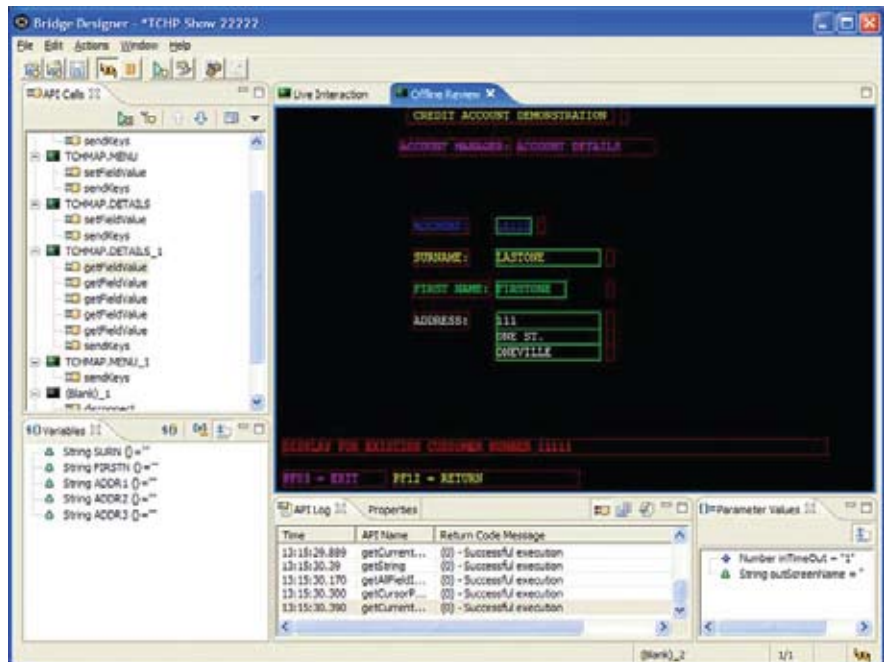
Bridge Designer - *TCHP Show 22222

File Edit Actions Window Help

API Calls

sendKeys
TCHMAP.MENU
setFieldValue
sendKeys
TCHMAP.DETAILS
setFieldValue
sendKeys
TCHMAP.DETAILS_1
getFieldValue
getFieldValue
getFieldValue
getFieldValue
getFieldValue
sendKeys
TCHMAP.MENU_1
sendKeys
(Blank)_1
disconnect

Variables

String SURN () = ""
String FIRSTN () = ""
String ADDR1 () = ""
String ADDR2 () = ""
String ADDR3 () = ""

Live Interaction

Offline Review

CREDIT ACCOUNT DEMONSTRATION

ACCOUNT MANAGER: ACCOUNT DETAILS

ACCOUNT: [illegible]

SURNAME: LASTONE

FIRST NAME: FIRSTONE

ADDRESS: 111
ONE ST.
ONEVILLE

DISPLAY FOR EXISTING CUSTOMER NUMBER 11111

PF03 = EXIT PF12 = RETURN

API Log

Properties

| Time | API Name | Return Code Message |
|---|---|---|
| 13:15:29.889 | getCurrent... | (0) - Successful execution |
| 13:15:30.29 | getString | (0) - Successful execution |
| 13:15:30.170 | getAllFieldI... | (0) - Successful execution |
| 13:15:30.300 | getCursorP... | (0) - Successful execution |
| 13:15:30.390 | getCurrent... | (0) - Successful execution |

Parameter Values

Number inTimeOut = "1"
String outScreenName = ""

(Blank)_2

1/1